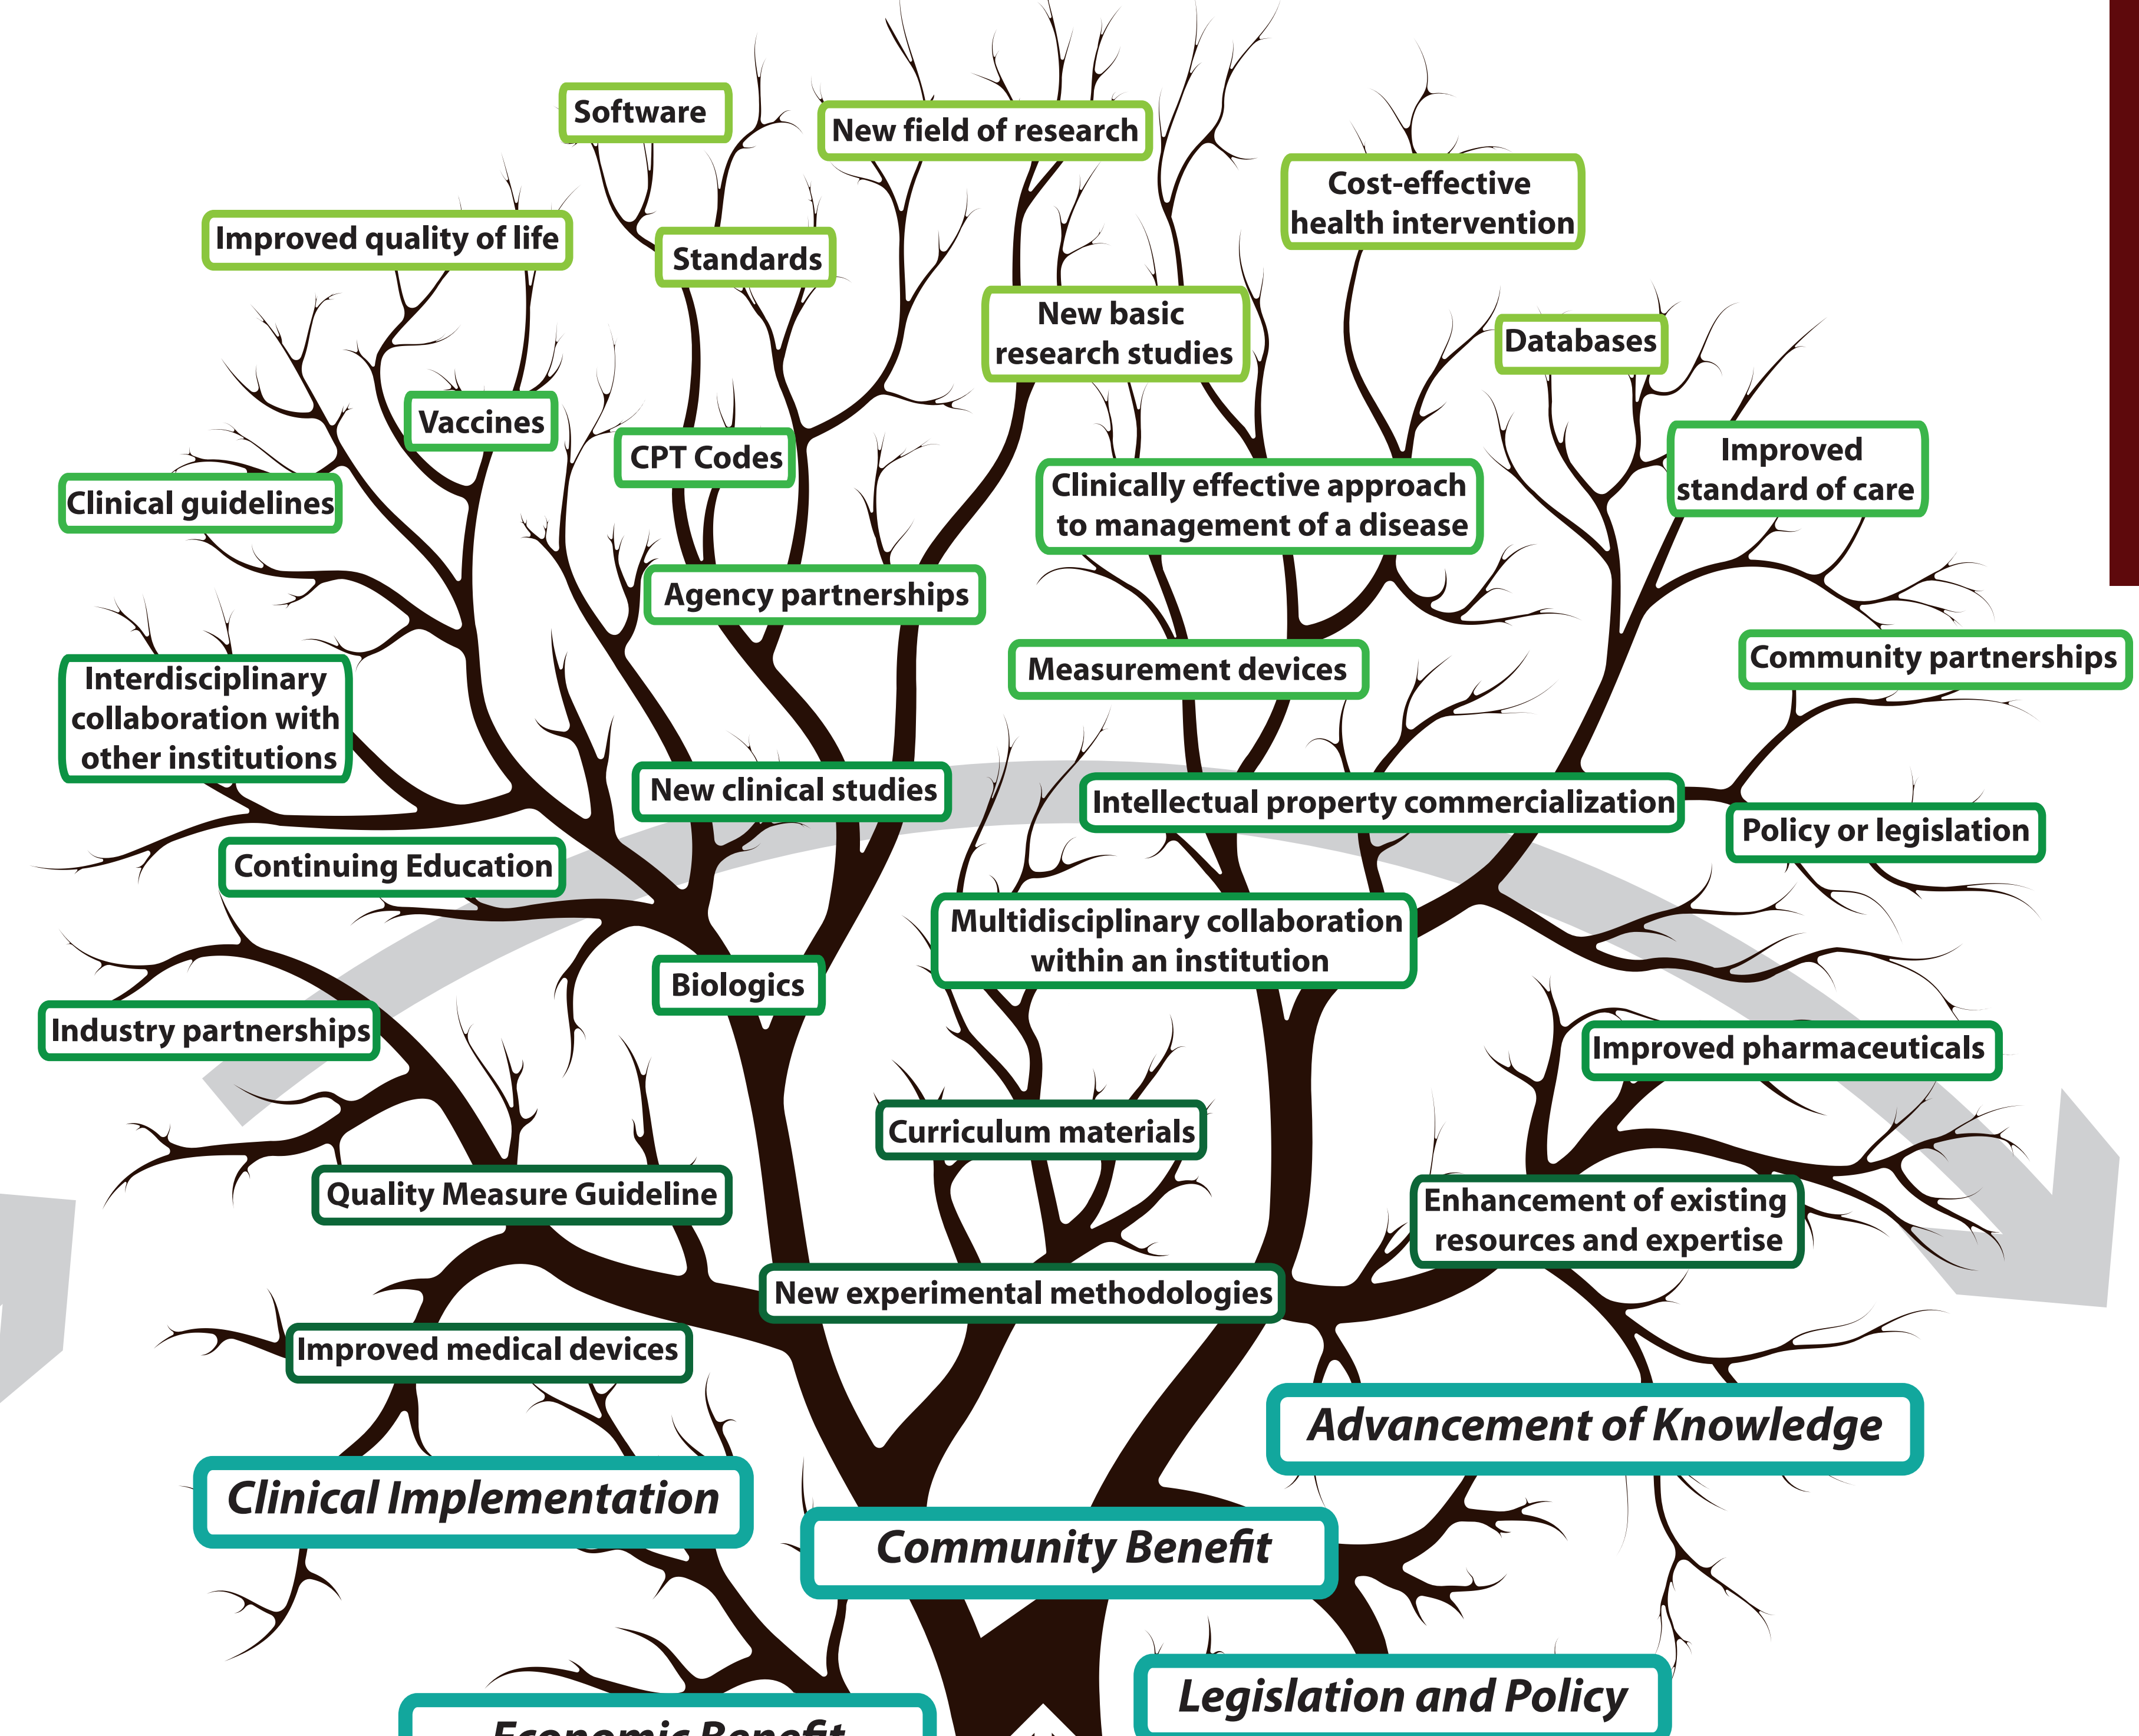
Software

New field of research

Cost-effective health intervention

Improved quality of life

Standards

New basic research studies

Databases

Vaccines

CPT Codes

Clinically effective approach to management of a disease

Improved standard of care

Clinical guidelines

Agency partnerships

Measurement devices

Community partnerships

Interdisciplinary collaboration with other institutions

New clinical studies

Intellectual property commercialization

Policy or legislation

Continuing Education

Multidisciplinary collaboration within an institution

Biologics

Industry partnerships

Improved pharmaceuticals

Curriculum materials

Quality Measure Guideline

Enhancement of existing resources and expertise

New experimental methodologies

Improved medical devices

Advancement of Knowledge

Clinical Implementation

Community Benefit

Legislation and Policy

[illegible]